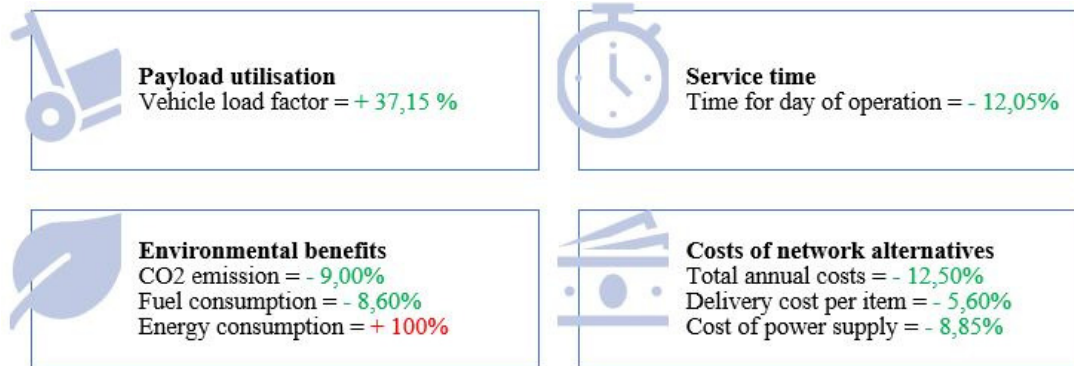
**Payload utilisation**
Vehicle load factor = + 37,15 %

**Service time**
Time for day of operation = - 12,05%

**Environmental benefits**
CO2 emission = - 9,00%
Fuel consumption = - 8,60%
Energy consumption = + 100%

**Costs of network alternatives**
Total annual costs = - 12,50%
Delivery cost per item = - 5,60%
Cost of power supply = - 8,85%